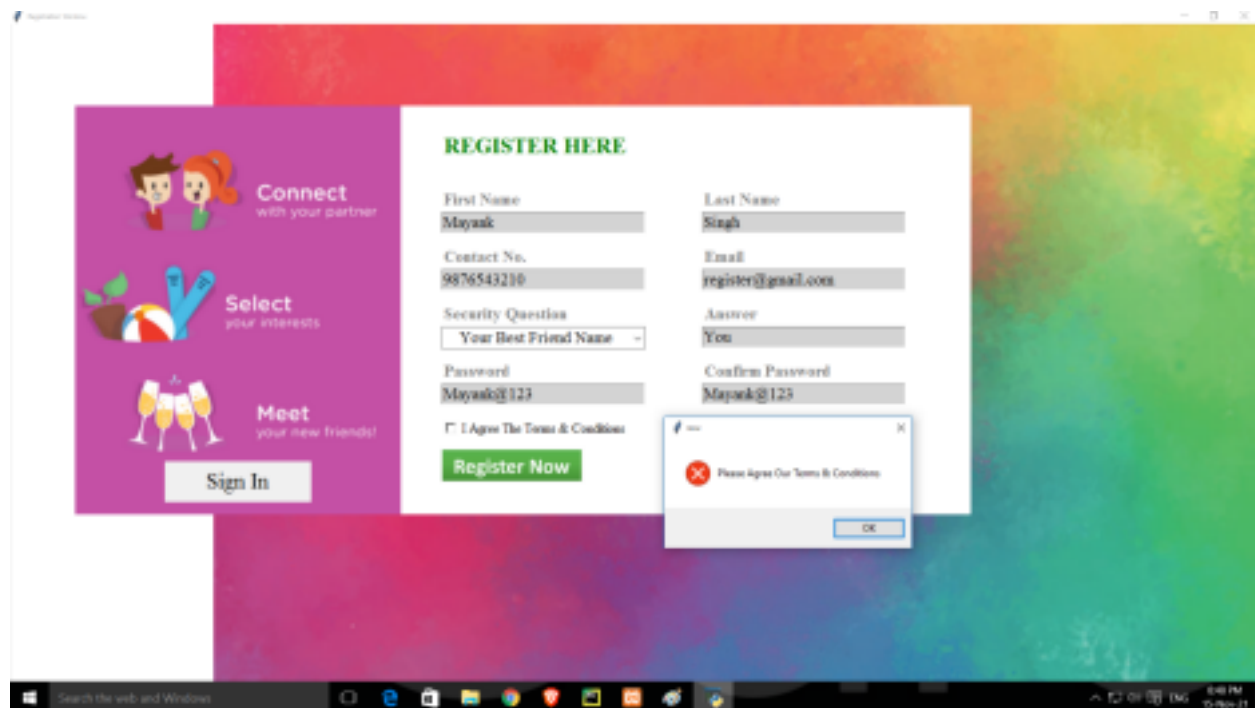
Registration Window

Connect
with your partner

Select
your interests

Meet
your new friends!

Sign In

REGISTER HERE

First Name
Mayank

Last Name
Singh

Contact No.
9876543210

Email
register@gmail.com

Security Question
Your Best Friend Name

Answer
You

Password
Mayank@123

Confirm Password
Mayank@123

I Agree The Terms & Conditions

Register Now

Error

Please Agree Our Terms & Conditions

OK

Search the web and Windows

ENG
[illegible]